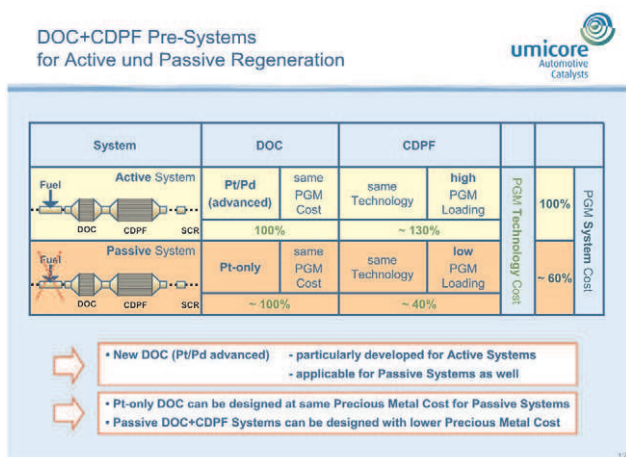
DOC+CDPF Pre-Systems
for Active und Passive Regeneration

umicore
Automotive
Catalysts

| System | DOC | | CDPF | | PGM Technology Cost | | PGM System Cost |
|---|---|---|---|---|---|---|---|
| Fuel / Active System / DOC / CDPF / SCR | Pt/Pd (advanced) | same PGM Cost | same Technology | high PGM Loading | | 100% | |
| | 100% | | ~ 130% | | | | |
| Fuel / Passive System / DOC / CDPF / SCR | Pt-only | same PGM Cost | same Technology | low PGM Loading | | ~ 60% | |
| | ~ 100% | | ~ 40% | | | | |

• New DOC (Pt/Pd advanced) - particularly developed for Active Systems
- applicable for Passive Systems as well

• Pt-only DOC can be designed at same Precious Metal Cost for Passive Systems
• Passive DOC+CDPF Systems can be designed with lower Precious Metal Cost